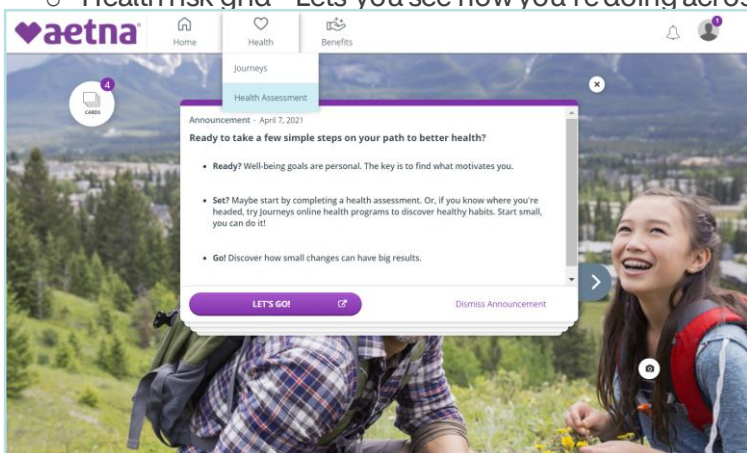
○ Health risk grid – Lets you see how you're doing acros

aetna

Home

Health

Benefits

Journeys

Health Assessment

4

CARDS

Announcement · April 7, 2021

Ready to take a few simple steps on your path to better health?

• Ready? Well-being goals are personal. The key is to find what motivates you.

• Set? Maybe start by completing a health assessment. Or, if you know where you're headed, try Journeys online health programs to discover healthy habits. Start small, you can do it!

• Go! Discover how small changes can have big results.

LET'S GO!

Dismiss Announcement